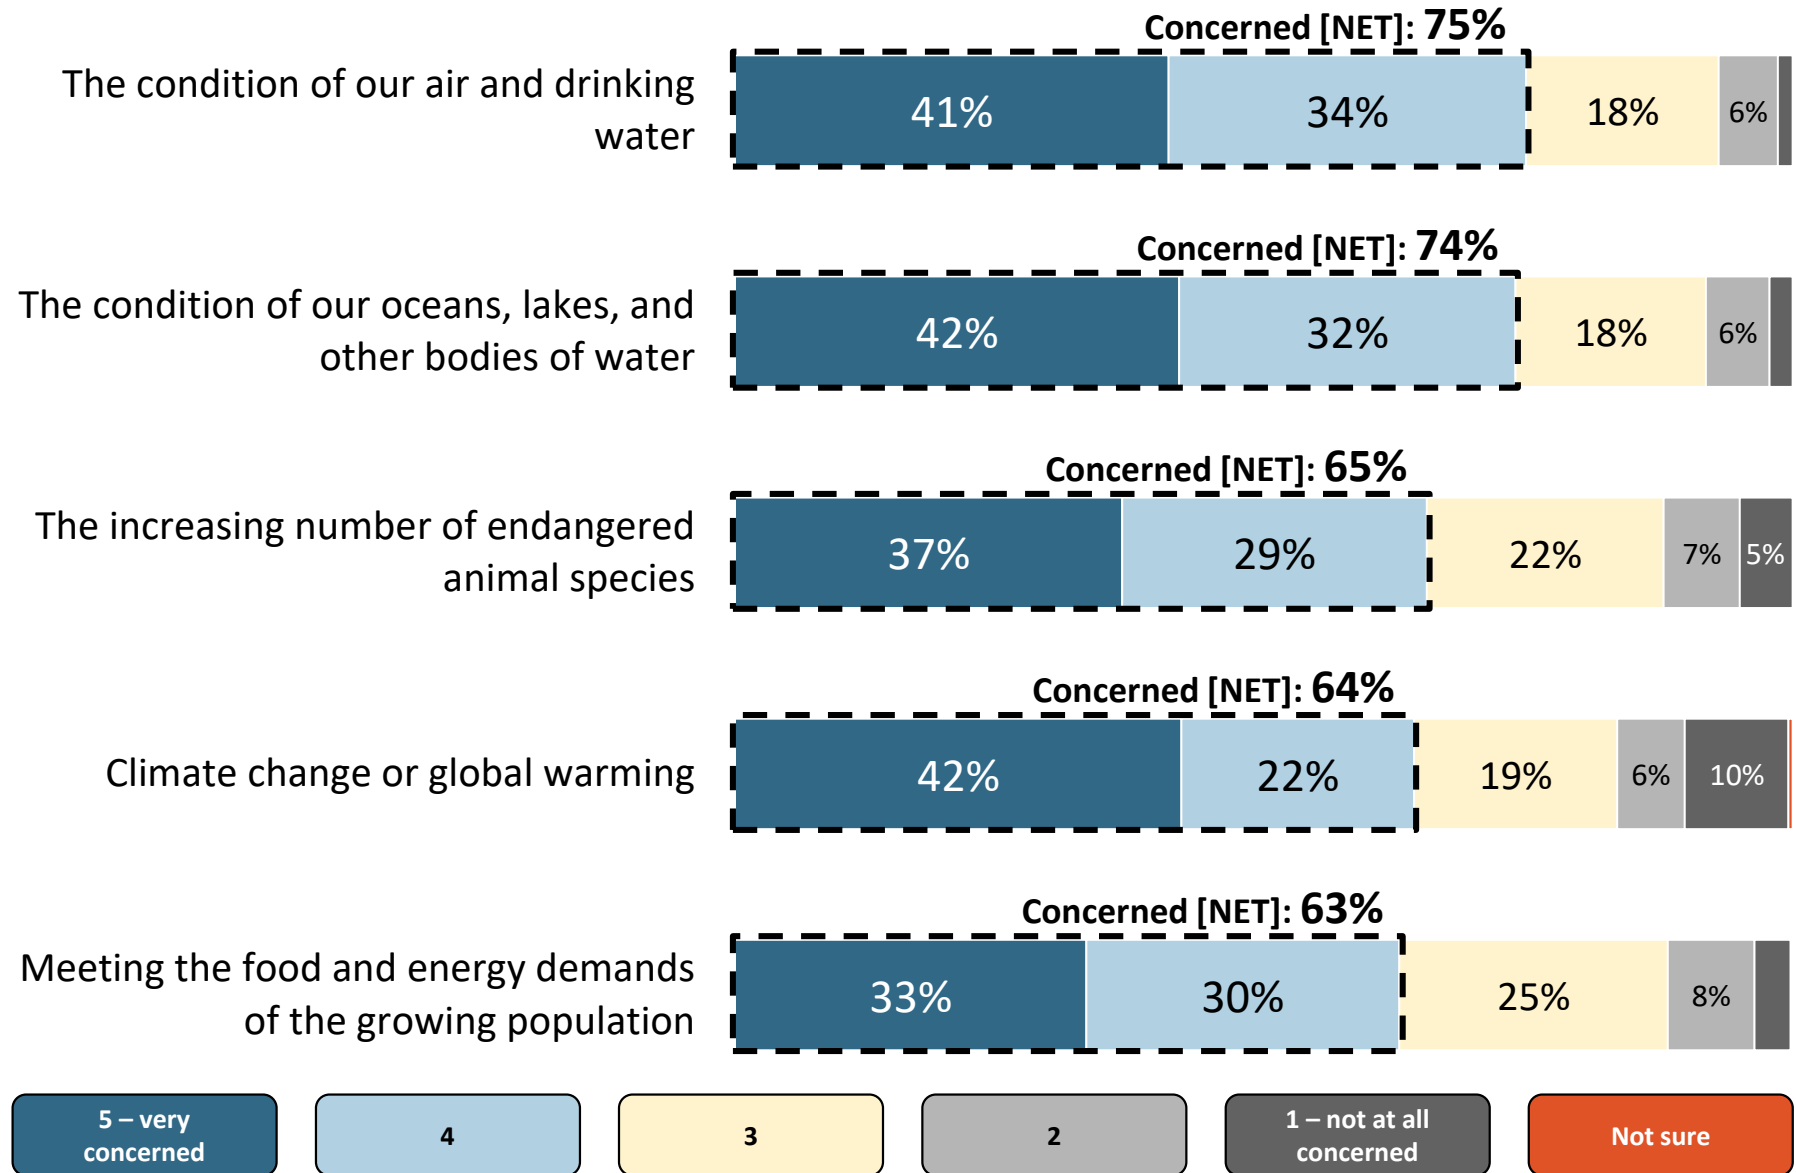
Concerned [NET]: 75%

The condition of our air and drinking water

41% 34% 18% 6%

Concerned [NET]: 74%

The condition of our oceans, lakes, and other bodies of water

42% 32% 18% 6%

Concerned [NET]: 65%

The increasing number of endangered animal species

37% 29% 22% 7% 5%

Concerned [NET]: 64%

Climate change or global warming

42% 22% 19% 6% 10%

Concerned [NET]: 63%

Meeting the food and energy demands of the growing population

33% 30% 25% 8%

5 – very concerned | 4 | 3 | 2 | 1 – not at all concerned | Not sure